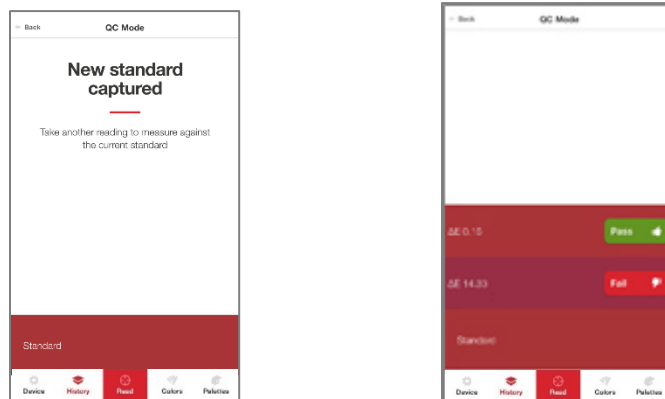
< Back

QC Mode

New standard captured

Take another reading to measure against the current standard

Standard

Device History Read Colors Palettes

< Back

QC Mode

ΔE 0.15

Pass

ΔE 14.33

Fail

Standard

Device History Read Colors Palettes